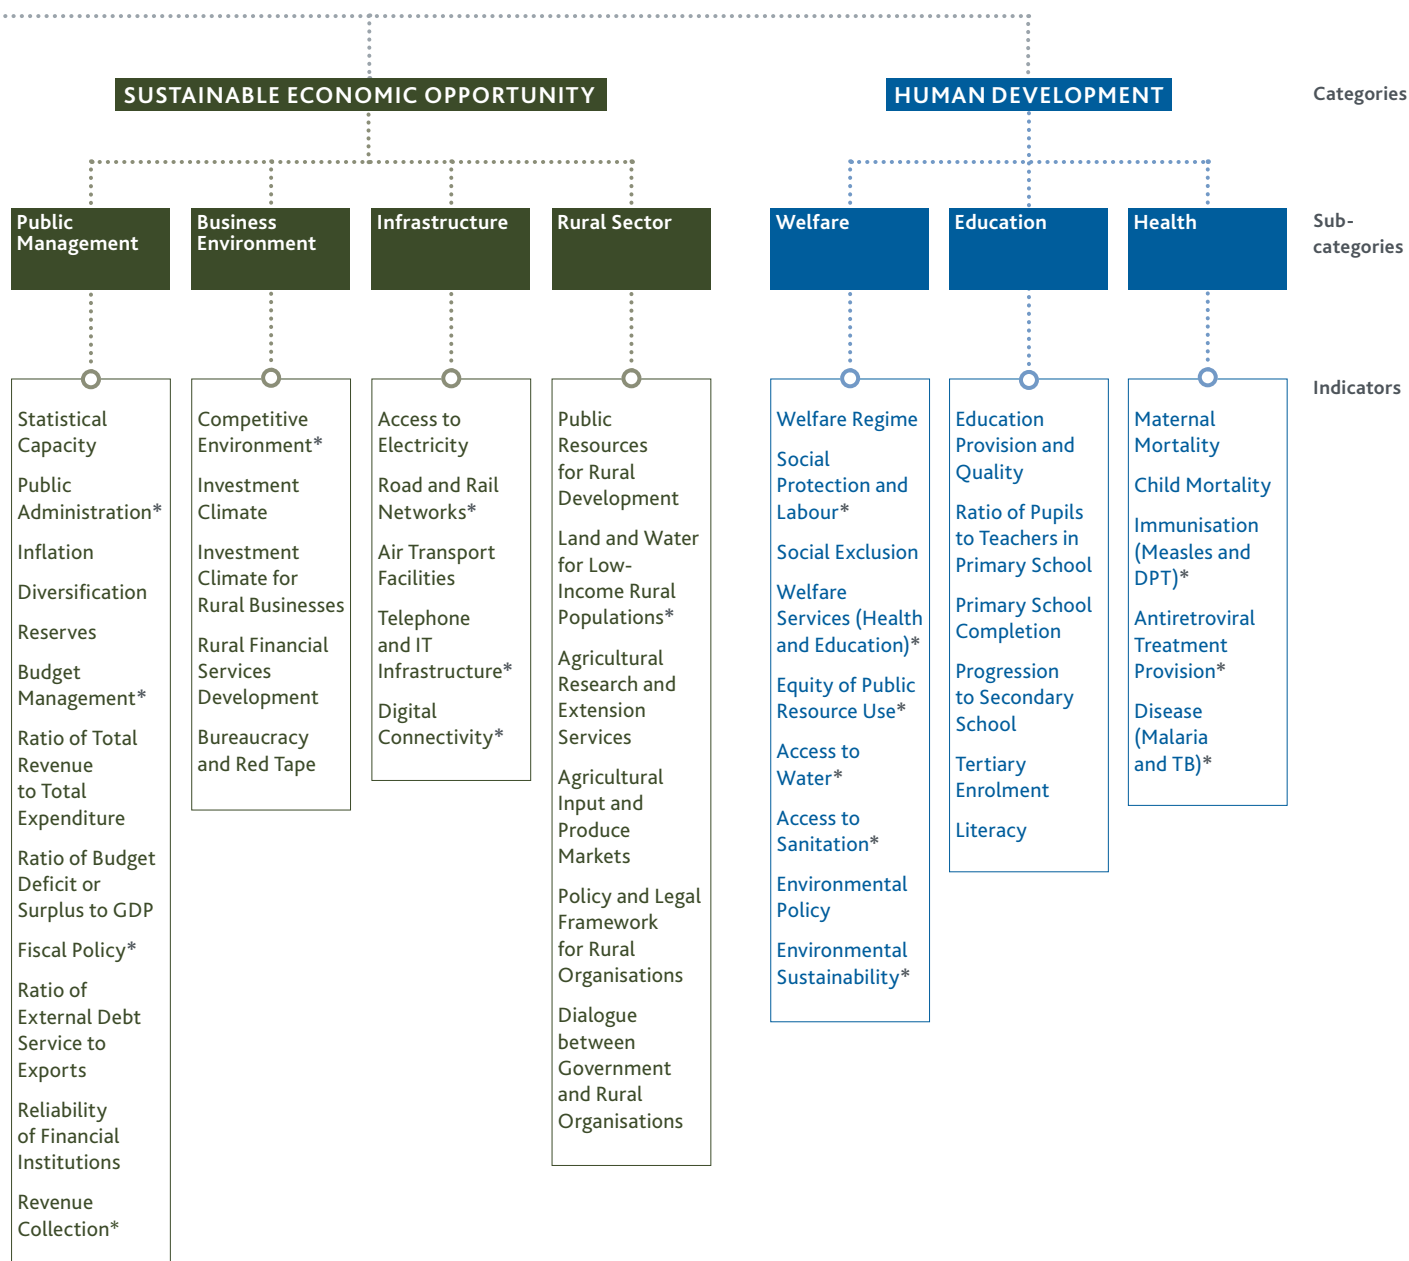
SUSTAINABLE ECONOMIC OPPORTUNITY

HUMAN DEVELOPMENT

Categories

Public Management

Business Environment

Infrastructure

Rural Sector

Welfare

Education

Health

Sub-categories

Indicators

Statistical Capacity

Public Administration*

Inflation

Diversification

Reserves

Budget Management*

Ratio of Total Revenue to Total Expenditure

Ratio of Budget Deficit or Surplus to GDP

Fiscal Policy*

Ratio of External Debt Service to Exports

Reliability of Financial Institutions

Revenue Collection*

Competitive Environment*

Investment Climate

Investment Climate for Rural Businesses

Rural Financial Services Development

Bureaucracy and Red Tape

Access to Electricity

Road and Rail Networks*

Air Transport Facilities

Telephone and IT Infrastructure*

Digital Connectivity*

Public Resources for Rural Development

Land and Water for Low-Income Rural Populations*

Agricultural Research and Extension Services

Agricultural Input and Produce Markets

Policy and Legal Framework for Rural Organisations

Dialogue between Government and Rural Organisations

Welfare Regime

Social Protection and Labour*

Social Exclusion

Welfare Services (Health and Education)*

Equity of Public Resource Use*

Access to Water*

Access to Sanitation*

Environmental Policy

Environmental Sustainability*

Education Provision and Quality

Ratio of Pupils to Teachers in Primary School

Primary School Completion

Progression to Secondary School

Tertiary Enrolment

Literacy

Maternal Mortality

Child Mortality

Immunisation (Measles and DPT)*

Antiretroviral Treatment Provision*

Disease (Malaria and TB)*